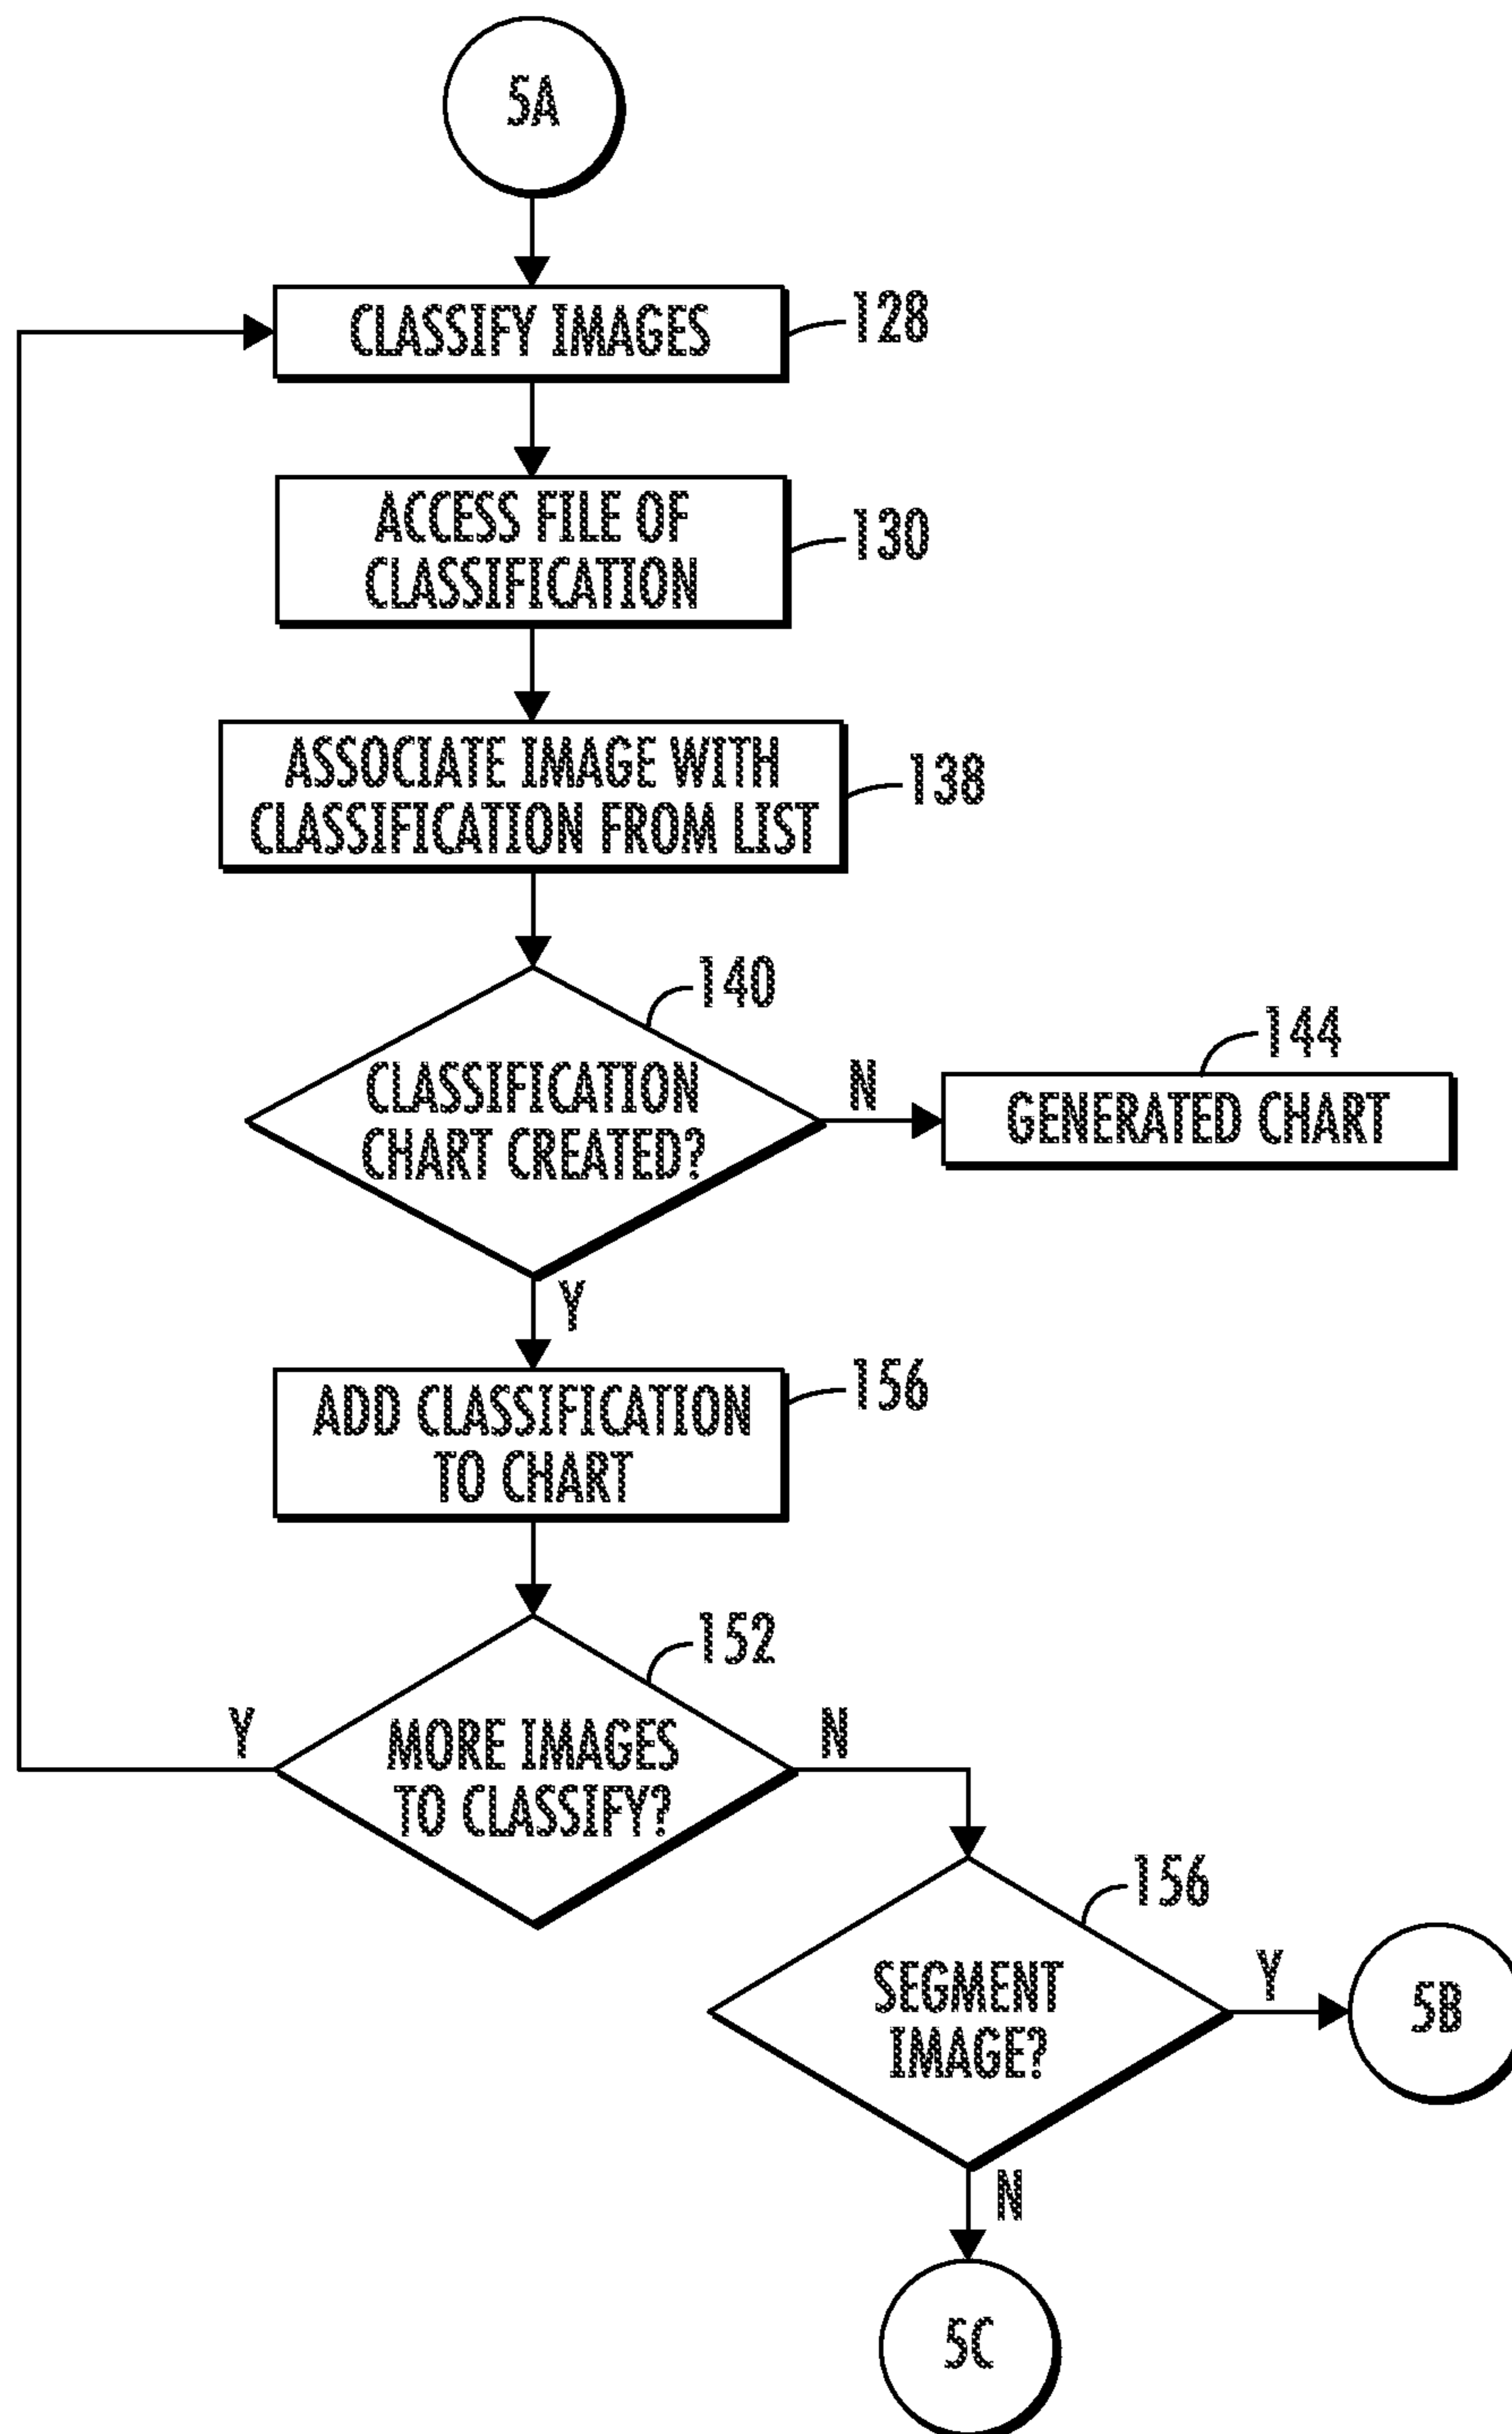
5A

CLASSIFY IMAGES
128

ACCESS FILE OF CLASSIFICATION
130

ASSOCIATE IMAGE WITH CLASSIFICATION FROM LIST
138

140
CLASSIFICATION CHART CREATED?
N
144
GENERATED CHART
Y

ADD CLASSIFICATION TO CHART
156

152
Y
MORE IMAGES TO CLASSIFY?
N

156
SEGMENT IMAGE?
Y
5B
N
5C